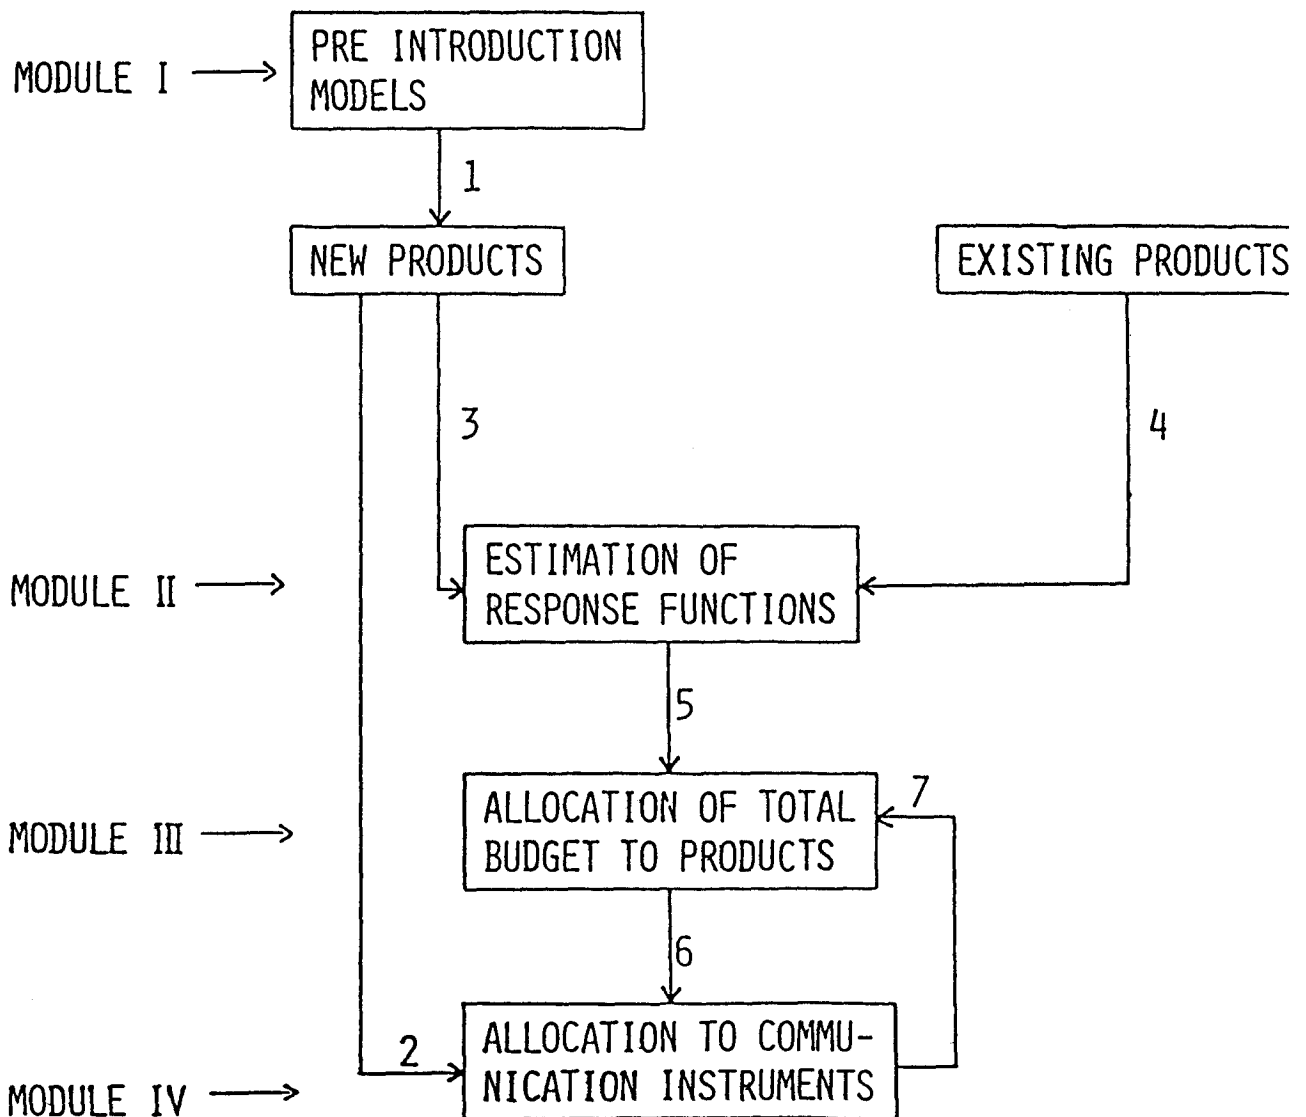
MODULE I

PRE INTRODUCTION MODELS

1

NEW PRODUCTS

EXISTING PRODUCTS

3

4

MODULE II

ESTIMATION OF RESPONSE FUNCTIONS

5

MODULE III

ALLOCATION OF TOTAL BUDGET TO PRODUCTS

7

6

2

MODULE IV

ALLOCATION TO COMMUNICATION INSTRUMENTS